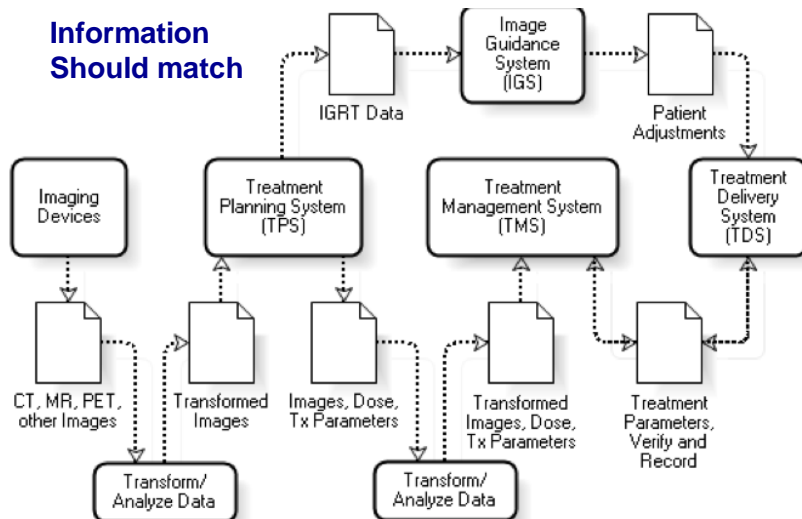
Information Should match

IGRT Data

Image Guidance System (IGS)

Patient Adjustments

Imaging Devices

Treatment Planning System (TPS)

Treatment Management System (TMS)

Treatment Delivery System (TDS)

CT, MR, PET, other Images

Transformed Images

Images, Dose, Tx Parameters

Transformed Images, Dose, Tx Parameters

Treatment Parameters, Verify and Record

Transform/ Analyze Data

Transform/ Analyze Data